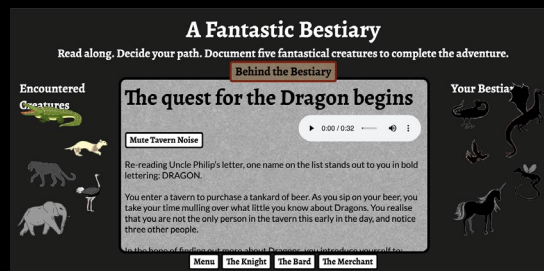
A Fantastic Bestiary

Read along. Decide your path. Document five fantastical creatures to complete the adventure.

Behind the Bestiary

Encountered Creatures

Your Bestia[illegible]

The quest for the Dragon begins

0:00 / 0:32

Mute Tavern Noise

Re-reading Uncle Philip's letter, one name on the list stands out to you in bold lettering: DRAGON.

You enter a tavern to purchase a tankard of beer. As you sip on your beer, you take your time mulling over what little you know about Dragons. You realise that you are not the only person in the tavern this early in the day, and notice three other people.

In the hope of finding out more about Dragons, you introduce yourself to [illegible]

Menu | The Knight | The Bard | The Merchant